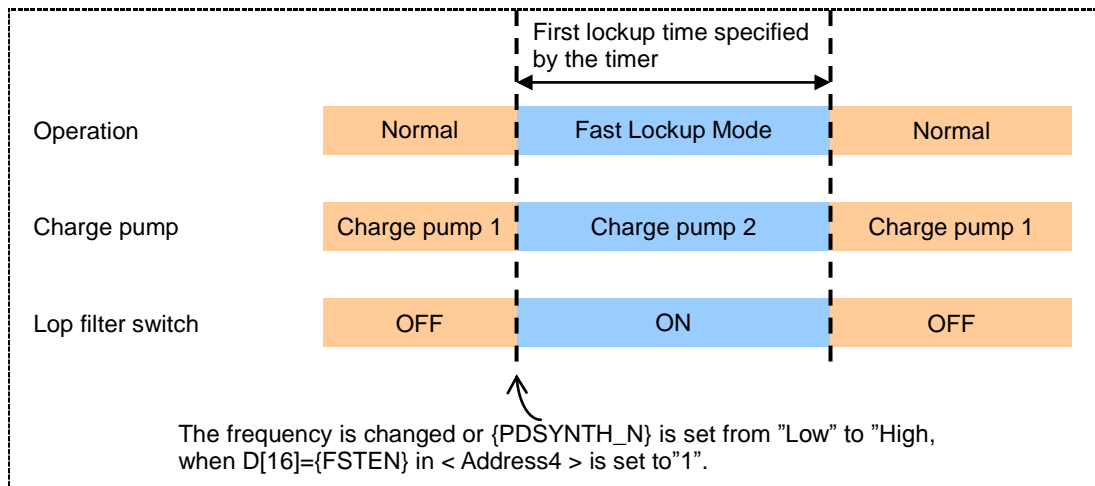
First lockup time specified by the timer

Operation | Normal | Fast Lockup Mode | Normal

Charge pump | Charge pump 1 | Charge pump 2 | Charge pump 1

Lop filter switch | OFF | ON | OFF

The frequency is changed or {PDSYNTH_N} is set from ”Low” to ”High, when D[16]={FSTEN} in < Address4 > is set to”1”.